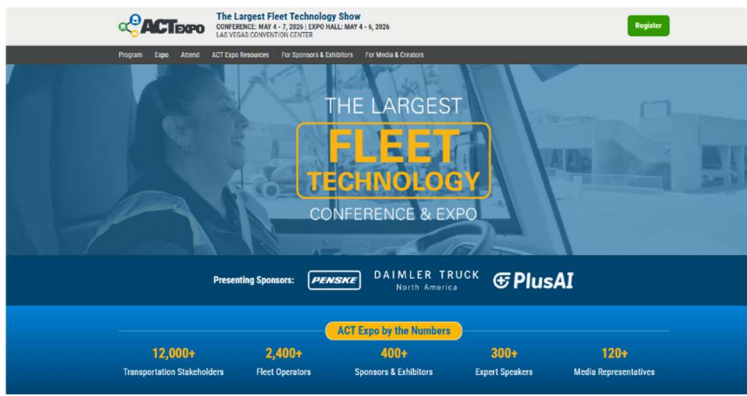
ACT EXPO

The Largest Fleet Technology Show
CONFERENCE: MAY 4 - 7, 2026 | EXPO HALL: MAY 4 - 6, 2026
LAS VEGAS CONVENTION CENTER

Register

Program Expo Attend ACT Expo Resources For Sponsors & Exhibitors For Media & Creators

THE LARGEST
FLEET
TECHNOLOGY
CONFERENCE & EXPO

Presenting Sponsors: PENSKE DAIMLER TRUCK North America PlusAI

ACT Expo by the Numbers

12,000+
Transportation Stakeholders

2,400+
Fleet Operators

400+
Sponsors & Exhibitors

300+
Expert Speakers

120+
Media Representatives